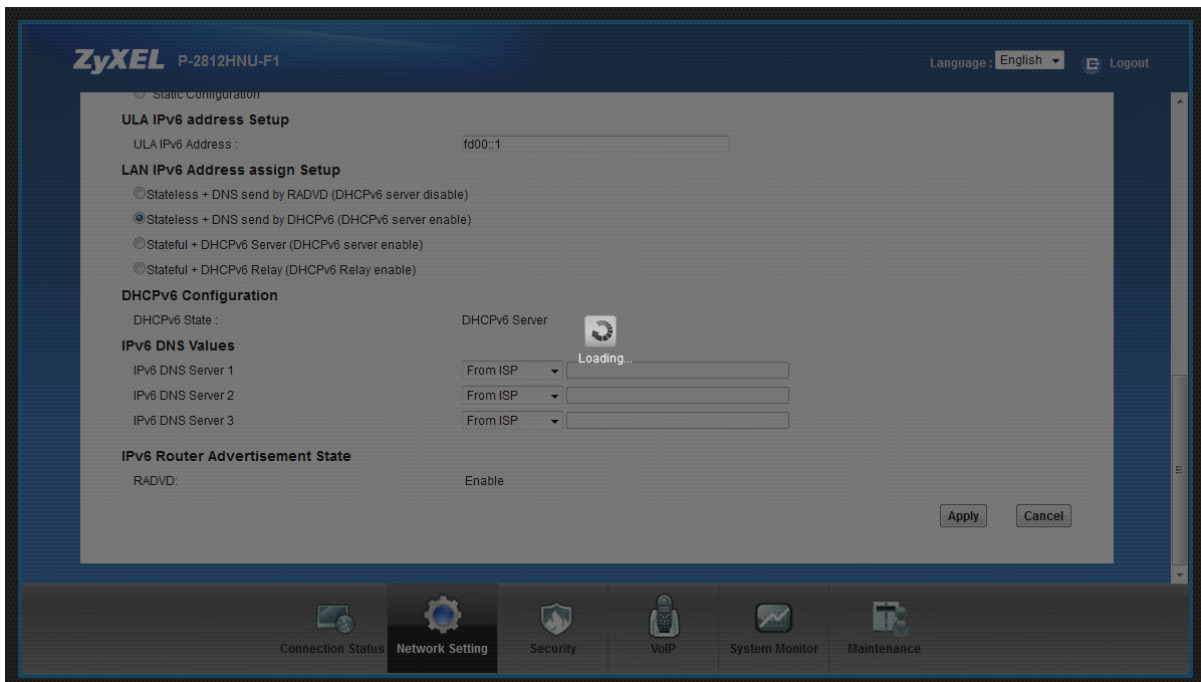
ZyXEL P-2812HNU-F1

Language : English Logout

Static Configuration

ULA IPv6 address Setup

ULA IPv6 Address : fd00::1

LAN IPv6 Address assign Setup

Stateless + DNS send by RADVD (DHCPv6 server disable)

Stateless + DNS send by DHCPv6 (DHCPv6 server enable)

Stateful + DHCPv6 Server (DHCPv6 server enable)

Stateful + DHCPv6 Relay (DHCPv6 Relay enable)

DHCPv6 Configuration

DHCPv6 State : DHCPv6 Server

Loading...

IPv6 DNS Values

IPv6 DNS Server 1 From ISP

IPv6 DNS Server 2 From ISP

IPv6 DNS Server 3 From ISP

IPv6 Router Advertisement State

RADVD: Enable

Apply Cancel

Connection Status Network Setting Security VoIP System Monitor Maintenance